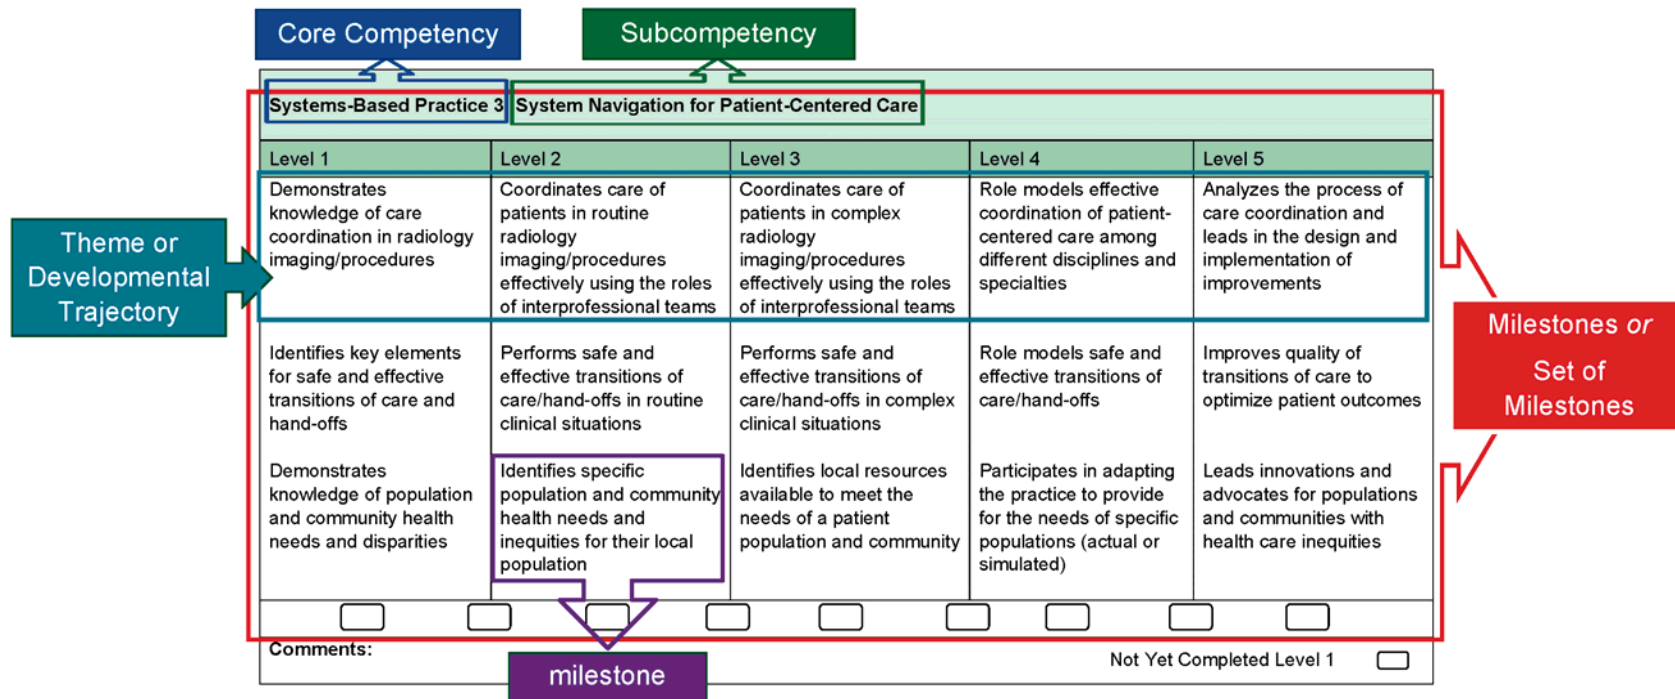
Core Competency

Subcompetency

Systems-Based Practice 3: System Navigation for Patient-Centered Care

Theme or Developmental Trajectory

Milestones *or* Set of Milestones

| Level 1 | Level 2 | Level 3 | Level 4 | Level 5 |
|---|---|---|---|---|
| Demonstrates knowledge of care coordination in radiology imaging/procedures | Coordinates care of patients in routine radiology imaging/procedures effectively using the roles of interprofessional teams | Coordinates care of patients in complex radiology imaging/procedures effectively using the roles of interprofessional teams | Role models effective coordination of patient-centered care among different disciplines and specialties | Analyzes the process of care coordination and leads in the design and implementation of improvements |
| Identifies key elements for safe and effective transitions of care and hand-offs | Performs safe and effective transitions of care/hand-offs in routine clinical situations | Performs safe and effective transitions of care/hand-offs in complex clinical situations | Role models safe and effective transitions of care/hand-offs | Improves quality of transitions of care to optimize patient outcomes |
| Demonstrates knowledge of population and community health needs and disparities | Identifies specific population and community health needs and inequities for their local population | Identifies local resources available to meet the needs of a patient population and community | Participates in adapting the practice to provide for the needs of specific populations (actual or simulated) | Leads innovations and advocates for populations and communities with health care inequities |

Comments:

Not Yet Completed Level 1

milestone